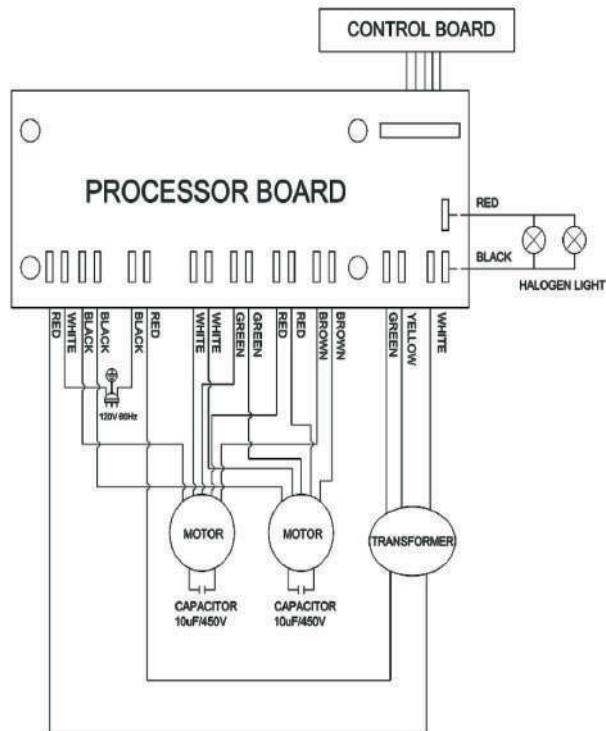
CONTROL BOARD

PROCESSOR BOARD

RED

BLACK

HALOGEN LIGHT

RED
WHITE
BLACK
BLACK
BLACK
RED
WHITE
WHITE
GREEN
GREEN
RED
BROWN
BROWN
GREEN
YELLOW
WHITE

120V 60Hz

MOTOR

MOTOR

TRANSFORMER

CAPACITOR
10uF/450V

CAPACITOR
10uF/450V